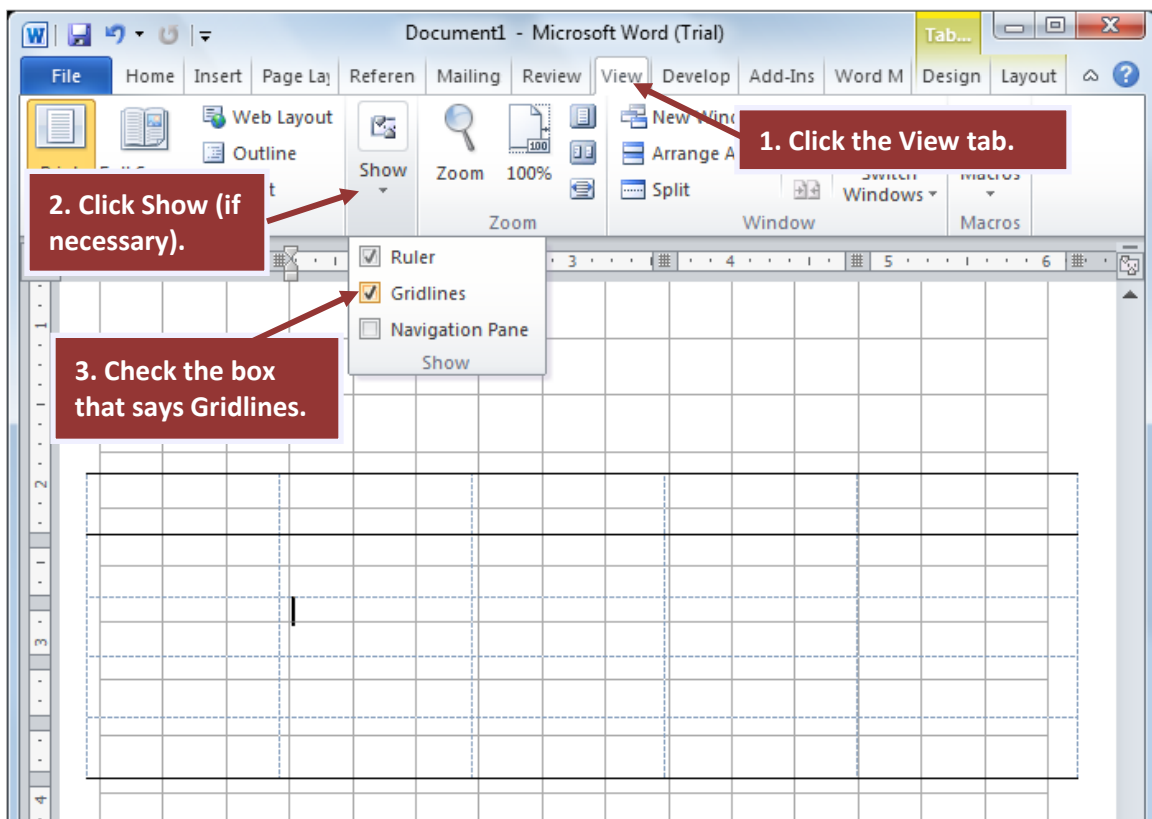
Document1 - Microsoft Word (Trial)

Tab...

File | Home | Insert | Page Lay | Referen | Mailing | Review | View | Develop | Add-Ins | Word M | Design | Layout

Web Layout
Outline

Show

Zoom
100%

New Wind
Arrange A
Split

Switch Windows

Macros

Zoom
Window
Macros

1. Click the View tab.

2. Click Show (if necessary).

Ruler
Gridlines
Navigation Pane
Show

3. Check the box that says Gridlines.

1 · · · 2 · · · 3 · · · 4 · · · 5 · · · 6

1
2
3
4